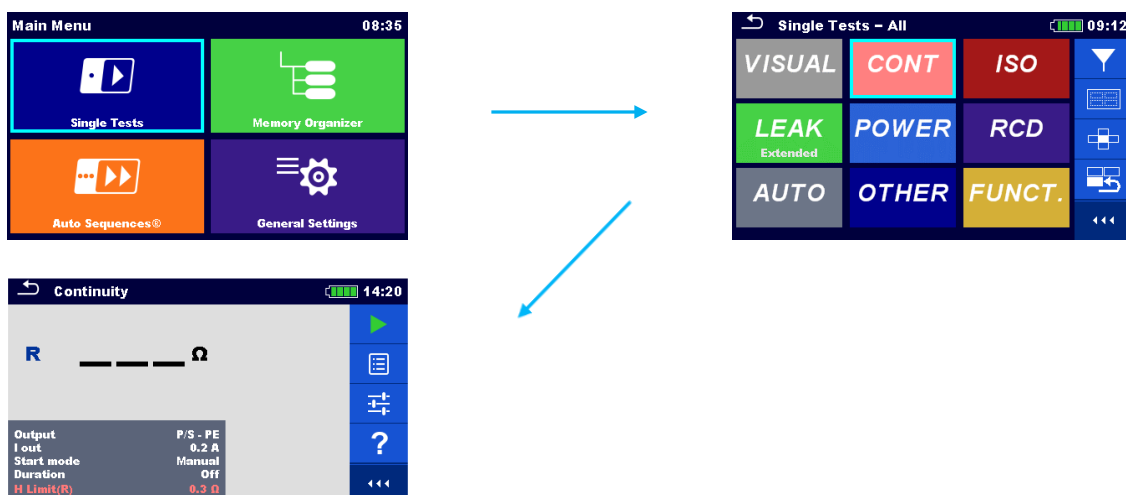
Main Menu 08:35

Single Tests

Memory Organizer

Auto Sequences®

General Settings

Single Tests – All 09:12

VISUAL

CONT

ISO

LEAK
Extended

POWER

RCD

AUTO

OTHER

FUNCT.

Continuity 14:20

R ___ Ω

?

| | |
|---|---|
| Output | P/S - PE |
| I out | 0.2 A |
| Start mode | Manual |
| Duration | Off |
| H Limit(R) | 0.3 Ω |